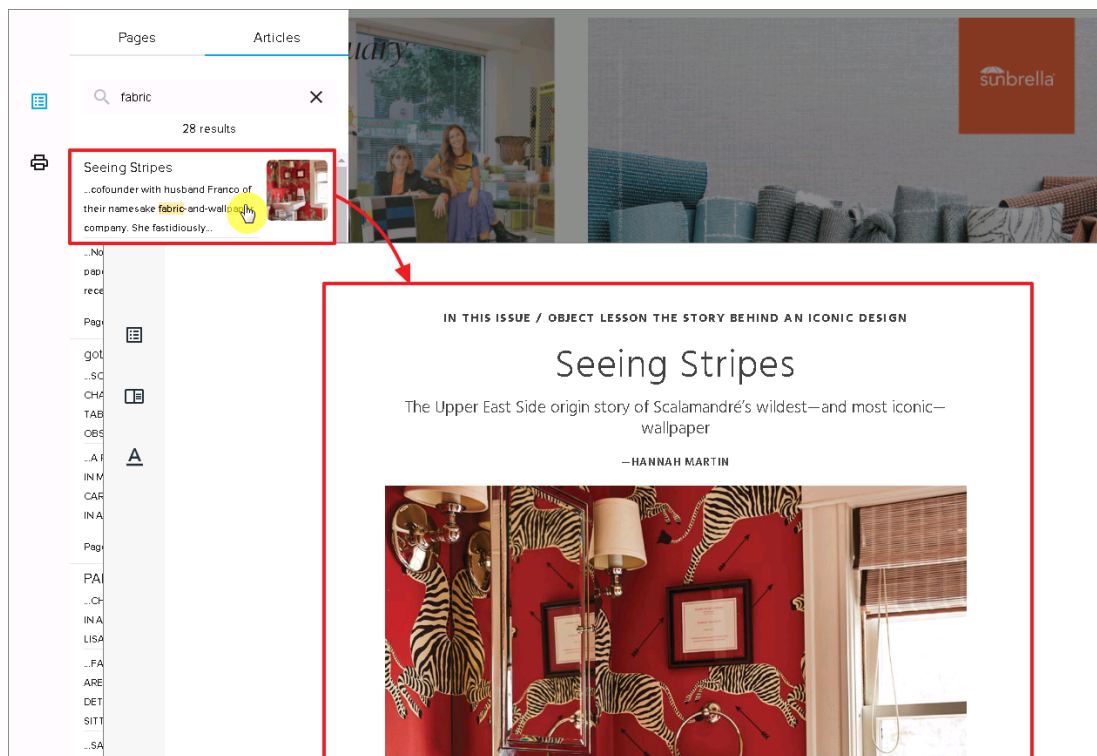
Pages

Articles

fabric

28 results

Seeing Stripes

...cofounder with husband Franco of their namesake fabric-and-wallpaper company. She fastidiously...

...No

pape

rece

Page

got

...SC

CHA

TAB

OBS

...A F

IN M

CAR

IN A

Page

PAI

...CH

IN A

LISA

...FA

ARE

DET

SITT

...SA

uary

sunbrella

IN THIS ISSUE / OBJECT LESSON THE STORY BEHIND AN ICONIC DESIGN

Seeing Stripes

The Upper East Side origin story of Scalamandré's wildest—and most iconic—wallpaper

—HANNAH MARTIN